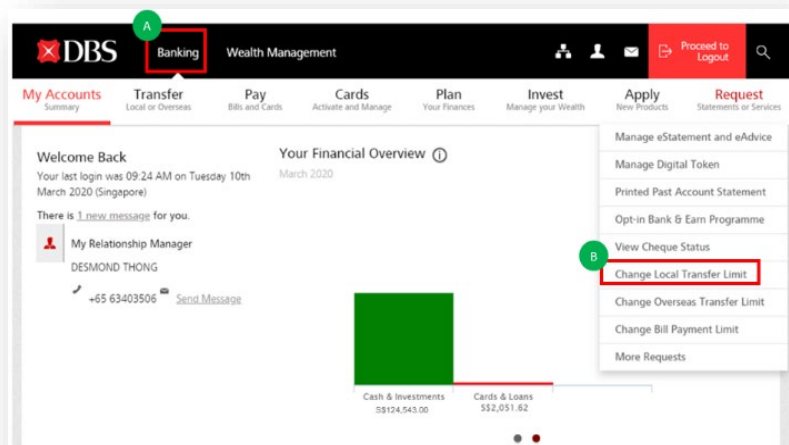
DBS
A
Banking
Wealth Management
Proceed to Logout

My Accounts
Summary
Transfer
Local or Overseas
Pay
Bills and Cards
Cards
Activate and Manage
Plan
Your Finances
Invest
Manage your Wealth
Apply
New Products
Request
Statements or Services

Welcome Back
Your last login was 09:24 AM on Tuesday 10th March 2020 (Singapore)

There is 1 new message for you.

My Relationship Manager
DESMOND THONG
+65 63403506
Send Message

Your Financial Overview
March 2020

Cash & Investments
S$124,543.00
Cards & Loans
S$2,051.62

Manage eStatement and eAdvice
Manage Digital Token
Printed Past Account Statement
Opt-in Bank & Earn Programme
View Cheque Status
B
Change Local Transfer Limit
Change Overseas Transfer Limit
Change Bill Payment Limit
More Requests